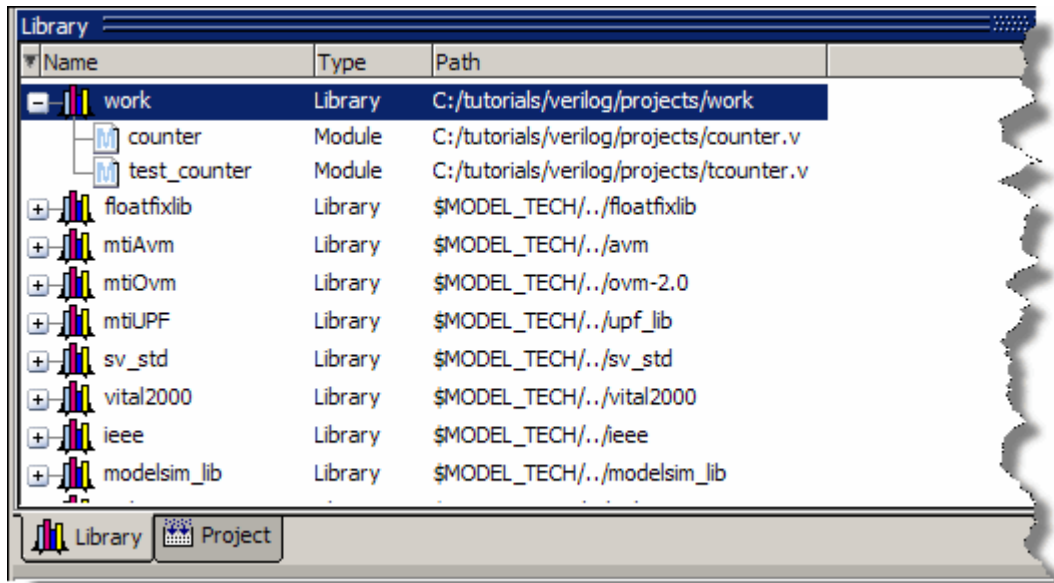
Library

| Name | Type | Path |
|---|---|---|
| work | Library | C:/tutorials/verilog/projects/work |
| counter | Module | C:/tutorials/verilog/projects/counter.v |
| test_counter | Module | C:/tutorials/verilog/projects/tcounter.v |
| floatfixlib | Library | $MODEL_TECH/../floatfixlib |
| mtiAvm | Library | $MODEL_TECH/../avm |
| mtiOvm | Library | $MODEL_TECH/../ovm-2.0 |
| mtiUPF | Library | $MODEL_TECH/../upf_lib |
| sv_std | Library | $MODEL_TECH/../sv_std |
| vital2000 | Library | $MODEL_TECH/../vital2000 |
| ieee | Library | $MODEL_TECH/../ieee |
| modelsim_lib | Library | $MODEL_TECH/../modelsim_lib |

Library Project